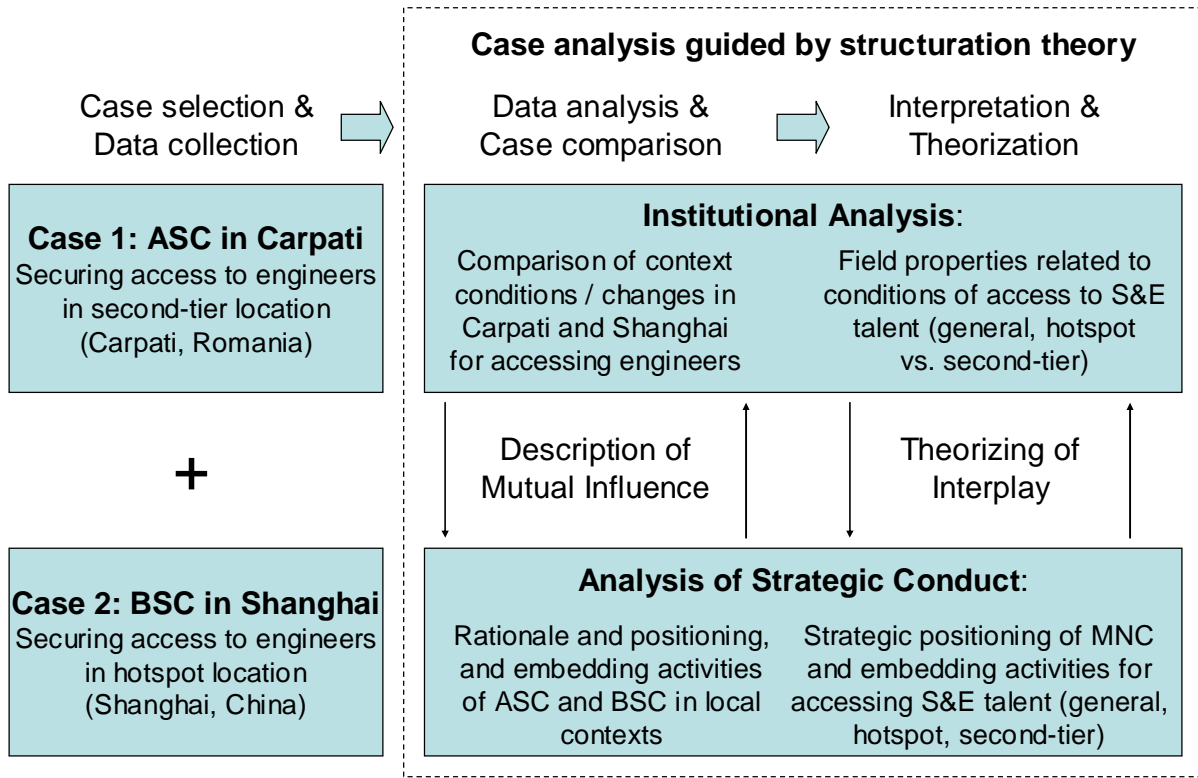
Case analysis guided by structuration theory

Case selection & Data collection

Data analysis & Case comparison

Interpretation & Theorization

Case 1: ASC in Carpati
Securing access to engineers in second-tier location (Carpati, Romania)

+

Case 2: BSC in Shanghai
Securing access to engineers in hotspot location (Shanghai, China)

Institutional Analysis:

Comparison of context conditions / changes in Carpati and Shanghai for accessing engineers

Field properties related to conditions of access to S&E talent (general, hotspot vs. second-tier)

Description of Mutual Influence

Theorizing of Interplay

Analysis of Strategic Conduct:

Rationale and positioning, and embedding activities of ASC and BSC in local contexts

Strategic positioning of MNC and embedding activities for accessing S&E talent (general, hotspot, second-tier)